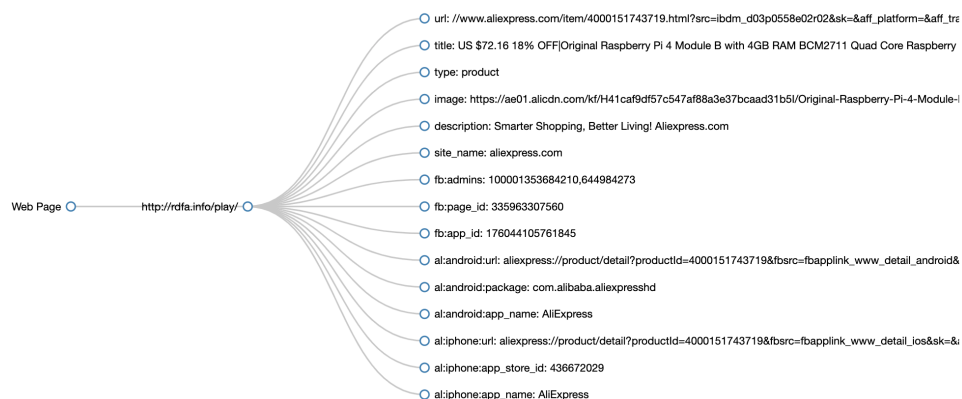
Web Page

http://rdfa.info/play/

url: //www.aliexpress.com/item/4000151743719.html?src=ibdm_d03p0558e02r02&sk=&aff_platform=&aff_tra

title: US $72.16 18% OFF|Original Raspberry Pi 4 Module B with 4GB RAM BCM2711 Quad Core Raspberry

type: product

image: https://ae01.alicdn.com/kf/H41caf9df57c547af88a3e37bcaad31b5l/Original-Raspberry-Pi-4-Module-

description: Smarter Shopping, Better Living! Aliexpress.com

site_name: aliexpress.com

fb:admins: 100001353684210,644984273

fb:page_id: 335963307560

fb:app_id: 176044105761845

al:android:url: aliexpress://product/detail?productId=4000151743719&fbsrc=fbapplink_www_detail_android&

al:android:package: com.alibaba.aliexpresshd

al:android:app_name: AliExpress

al:iphone:url: aliexpress://product/detail?productId=4000151743719&fbsrc=fbapplink_www_detail_ios&sk=&

al:iphone:app_store_id: 436672029

al:iphone:app_name: AliExpress